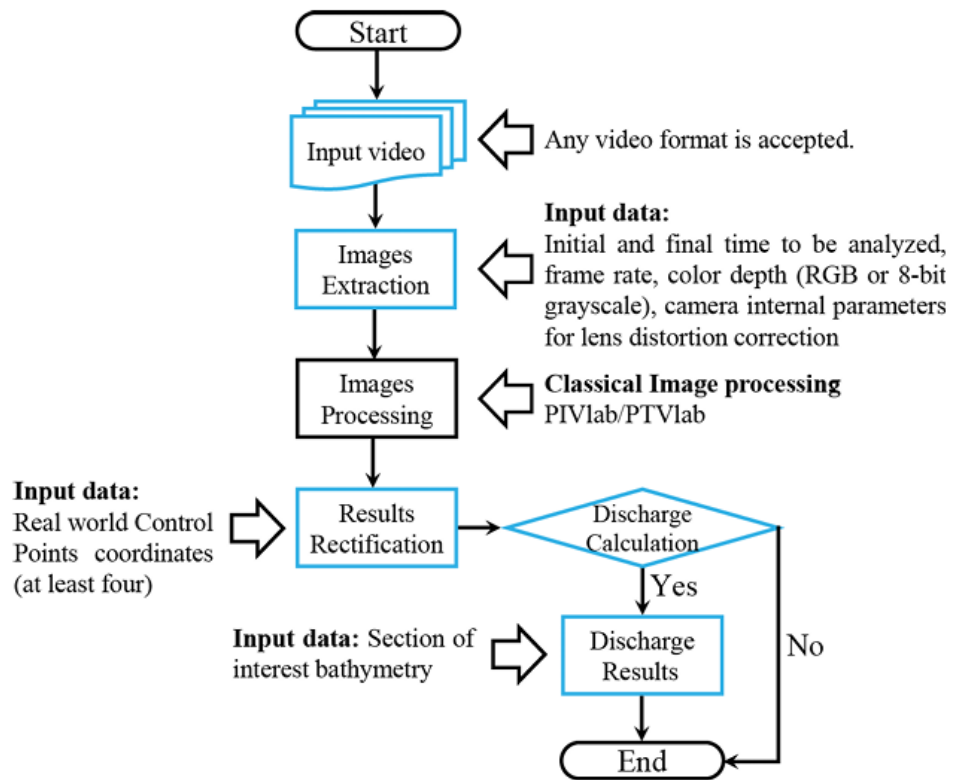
Start

Input video

Any video format is accepted.

Images Extraction

**Input data:**
Initial and final time to be analyzed, frame rate, color depth (RGB or 8-bit grayscale), camera internal parameters for lens distortion correction

Images Processing

**Classical Image processing**
PIVlab/PTVlab

**Input data:**
Real world Control Points coordinates (at least four)

Results Rectification

Discharge Calculation

Yes

No

**Input data:** Section of interest bathymetry

Discharge Results

End